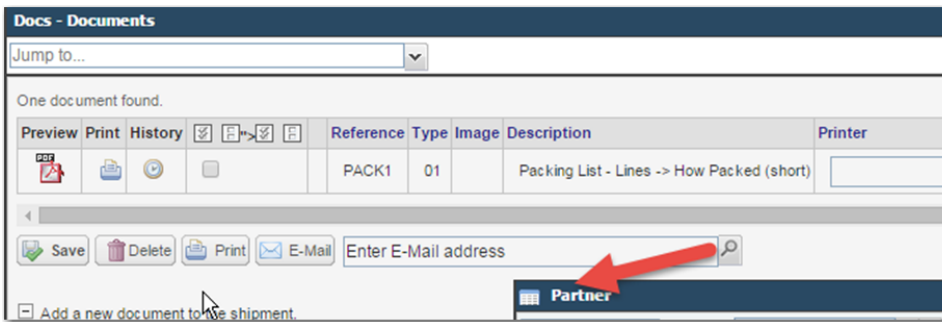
Docs - Documents

Jump to...

One document found.

| Preview | Print | History | | | | Reference | Type | Image | Description | Printer |
|---|---|---|---|---|---|---|---|---|---|---|
| | | | | | | PACK1 | 01 | | Packing List - Lines -> How Packed (short) | |

Save Delete Print E-Mail Enter E-Mail address

Add a new document to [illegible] shipment.

Partner